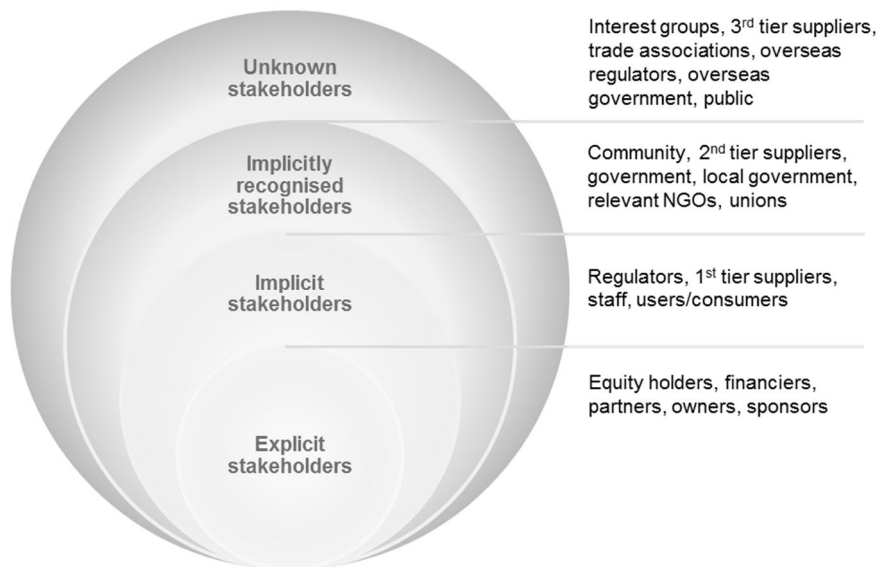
Unknown stakeholders

Interest groups, 3$^{rd}$ tier suppliers, trade associations, overseas regulators, overseas government, public

Implicitly recognised stakeholders

Community, 2$^{nd}$ tier suppliers, government, local government, relevant NGOs, unions

Implicit stakeholders

Regulators, 1$^{st}$ tier suppliers, staff, users/consumers

Explicit stakeholders

Equity holders, financiers, partners, owners, sponsors